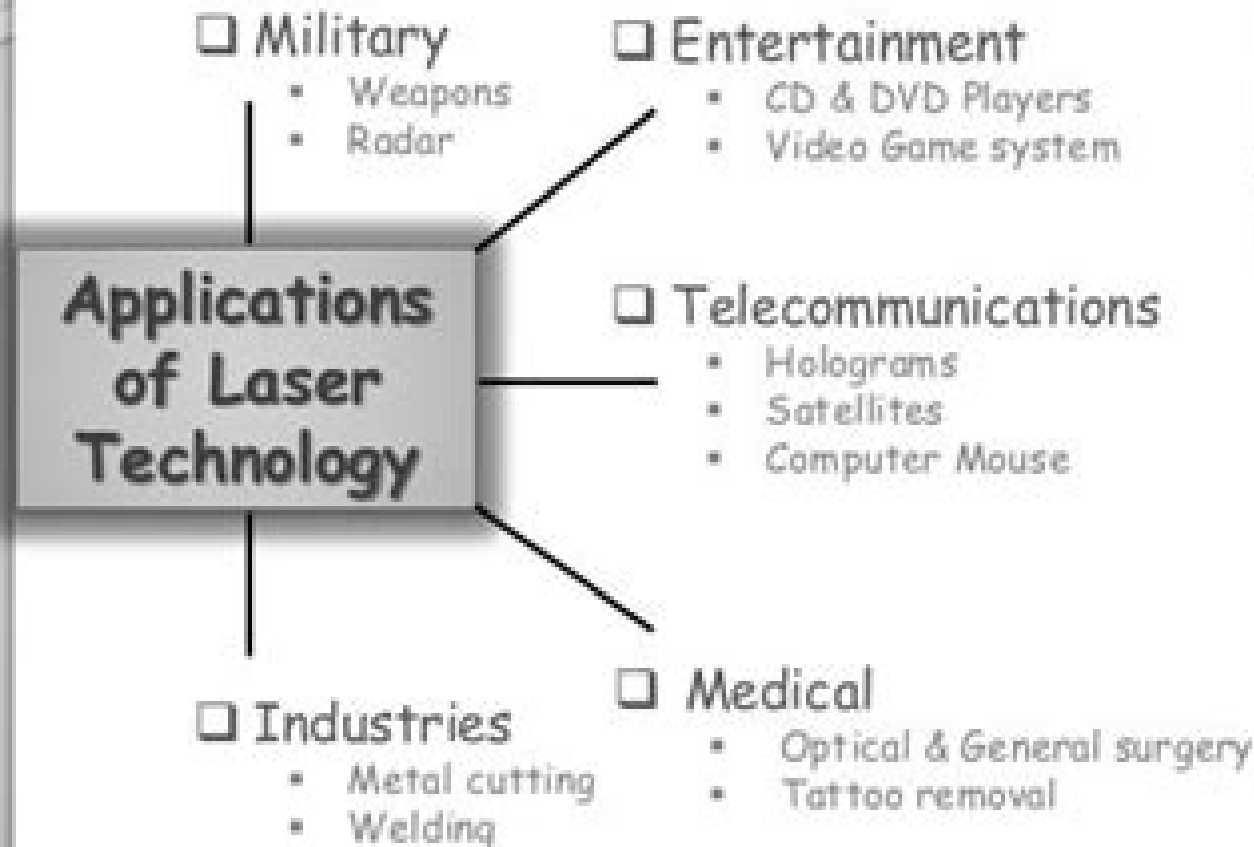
❑ Military
- Weapons
- Radar

❑ Entertainment
- CD & DVD Players
- Video Game system

Applications of Laser Technology

❑ Telecommunications
- Holograms
- Satellites
- Computer Mouse

❑ Industries
- Metal cutting
- Welding

❑ Medical
- Optical & General surgery
- Tattoo removal